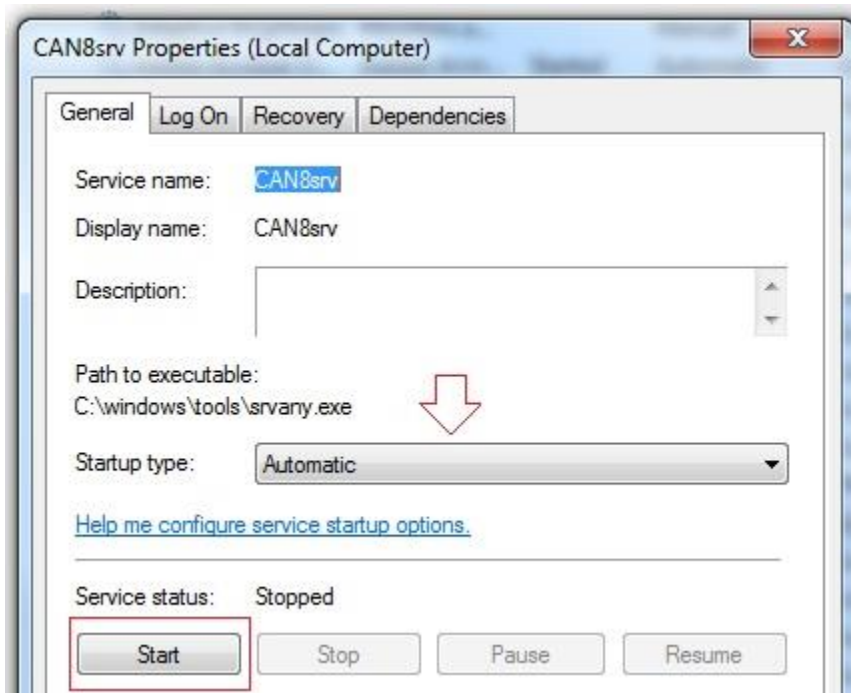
CAN8srv Properties (Local Computer)

General | Log On | Recovery | Dependencies

Service name: CAN8srv

Display name: CAN8srv

Description:

Path to executable:
C:\windows\tools\srvany.exe

Startup type: Automatic

Help me configure service startup options.

Service status: Stopped

Start | Stop | Pause | Resume